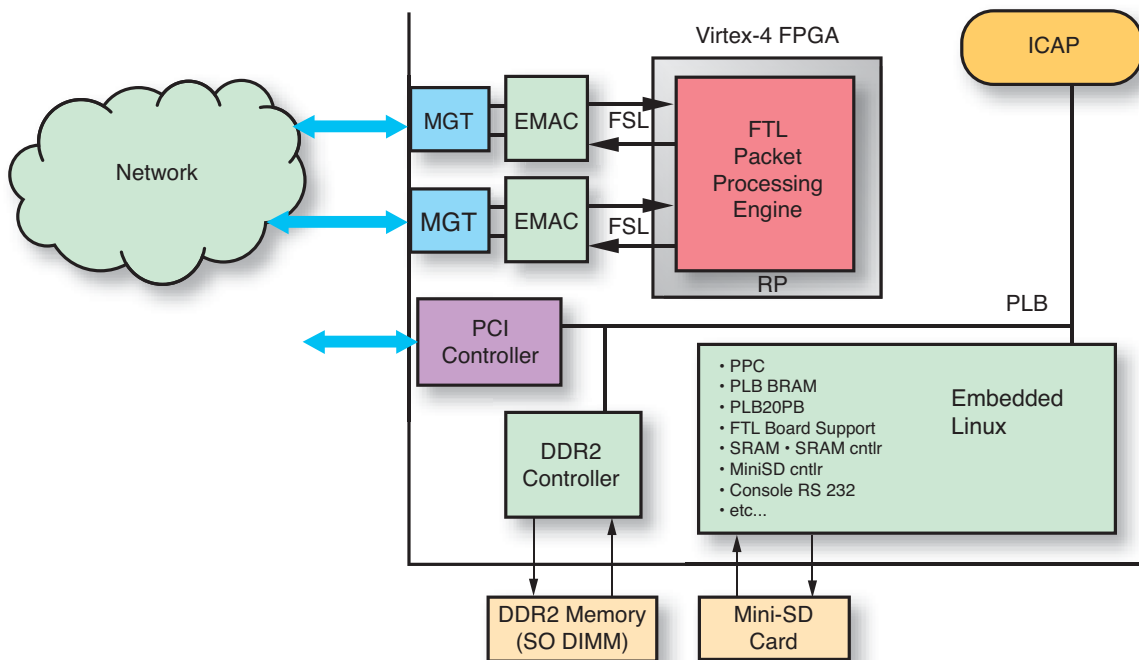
Virtex-4 FPGA

ICAP

Network

MGT

EMAC

FSL

FTL Packet Processing Engine

MGT

EMAC

FSL

RP

PLB

PCI Controller

• PPC
• PLB BRAM
• PLB20PB
• FTL Board Support
• SRAM • SRAM cntlr
• MiniSD cntlr
• Console RS 232
• etc...

Embedded Linux

DDR2 Controller

DDR2 Memory (SO DIMM)

Mini-SD Card